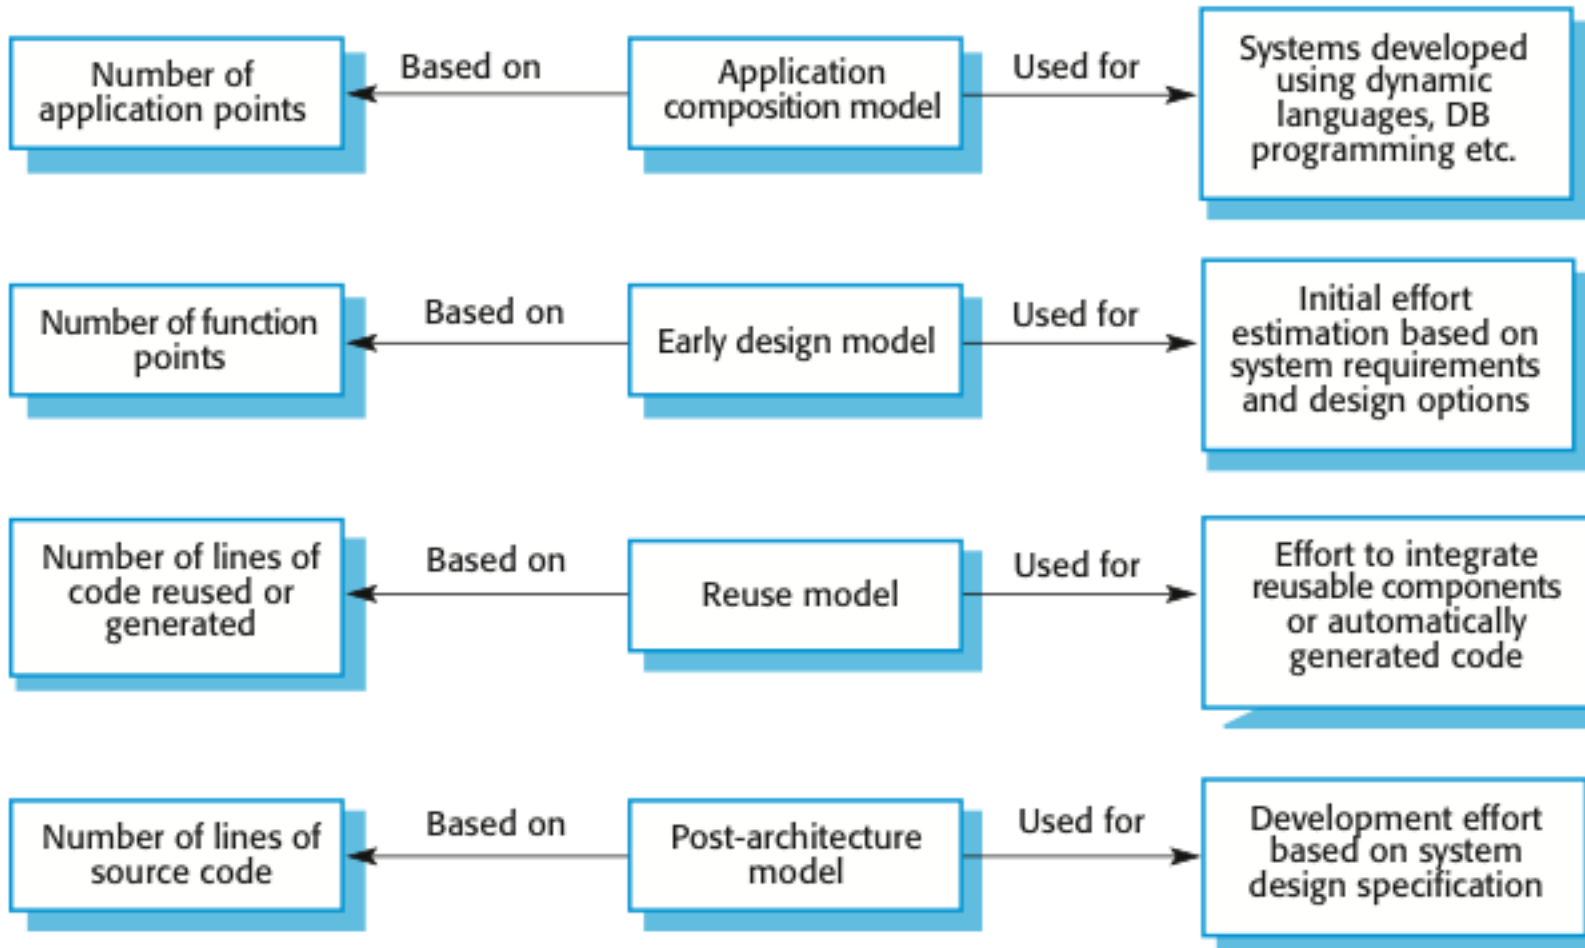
Number of application points

Based on

Application composition model

Used for

Systems developed using dynamic languages, DB programming etc.

Number of function points

Based on

Early design model

Used for

Initial effort estimation based on system requirements and design options

Number of lines of code reused or generated

Based on

Reuse model

Used for

Effort to integrate reusable components or automatically generated code

Number of lines of source code

Based on

Post-architecture model

Used for

Development effort based on system design specification